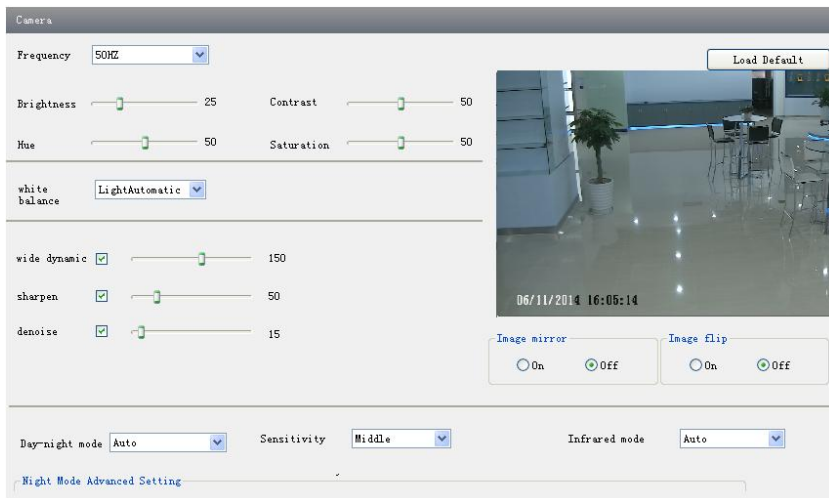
Camera

Frequency 50HZ

Load Default

Brightness 25

Contrast 50

Hue 50

Saturation 50

white balance LightAutomatic

wide dynamic 150

sharpen 50

denoise 15

06/11/2014 16:05:14

Image mirror
On Off

Image flip
On Off

Day-night mode Auto

Sensitivity Middle

Infrared mode Auto

Night Mode Advanced Setting